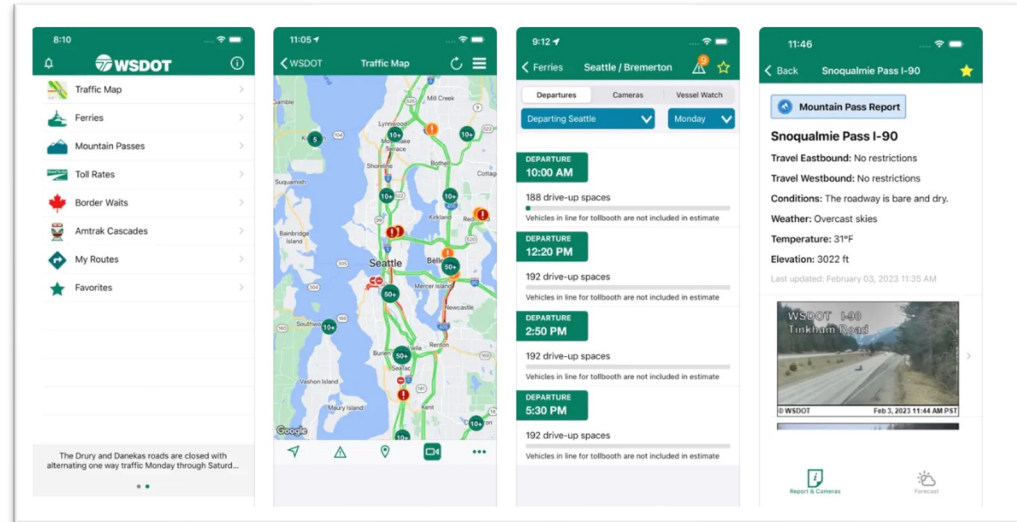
8:10

WSDOT

Traffic Map
Ferries
Mountain Passes
Toll Rates
Border Waits
Amtrak Cascades
My Routes
Favorites

The Drury and Danekas roads are closed with alternating one way traffic Monday through Saturd...

11:05

WSDOT
Traffic Map

Mill Creek
Lynnwood
Shoreline
Bothell
Suquamish
Kirkland
Redmond
Bainbridge Island
Seattle
Bellevue
Mercer Island
Newcastle
Southworth
Burien
SeaTac
Renton
Vashon Island
5
10+
10+
10+
10+
50+
50+
10+
50+
10+
10+
Google

9:12

Ferries
Seattle / Bremerton
9

Departures
Cameras
Vessel Watch
Departing Seattle
Monday

DEPARTURE
10:00 AM
188 drive-up spaces
Vehicles in line for tollbooth are not included in estimate

DEPARTURE
12:20 PM
192 drive-up spaces
Vehicles in line for tollbooth are not included in estimate

DEPARTURE
2:50 PM
192 drive-up spaces
Vehicles in line for tollbooth are not included in estimate

DEPARTURE
5:30 PM
192 drive-up spaces
Vehicles in line for tollbooth are not included in estimate

11:46

Back
Snoqualmie Pass I-90

Mountain Pass Report

Snoqualmie Pass I-90
Travel Eastbound: No restrictions
Travel Westbound: No restrictions
Conditions: The roadway is bare and dry.
Weather: Overcast skies
Temperature: 31°F
Elevation: 3022 ft
Last updated: February 03, 2023 11:35 AM

WSDOT I-90
Tinkham Road
© WSDOT
Feb 3, 2023 @ 11:44 AM PST

Report & Cameras
Forecast